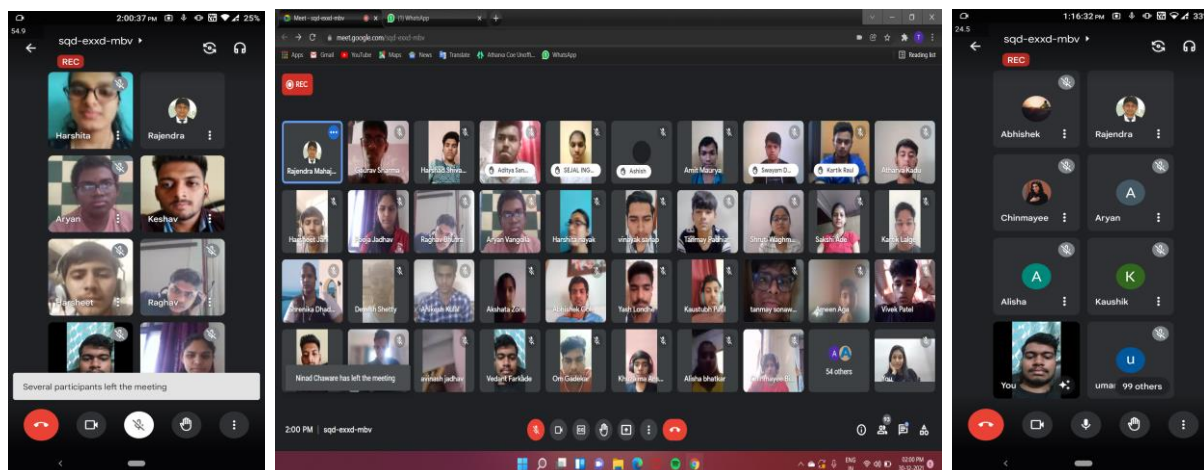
2:00:37 PM 25%
54.9
sqd-exxd-mbv ▸
REC
Harshita
Rajendra
Aryan
Keshav
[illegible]
Raghav
Several participants left the meeting

Meet - sqd-exxd-mbv
(1) WhatsApp
meet.google.com/sqd-exxd-mbv
Apps Gmail YouTube Maps News Translate WhatsApp
Reading list
REC
Rajendra Mahaj...
Gaurav Sharma
Harshad Shiva...
Aditya San...
SEJAL ING...
Ashish
Amit Maurya
Swayam D...
Kartik Raul
Atharva Kadu
Harpreet Jan
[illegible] Jadhav
Raghav Bhutra
Aryan Vangala
Harshita Nayak
vinayak sanap
Tanmay Pathak
Shruti Waghm...
Sakshi Rao
Kartik Lalge
Dhrenika Dhad...
Devesh Shetty
Ankush Kuhi
Akshata Zore
Abhishek Gole
Yash Londhe
Kaustubh Patil
tanmay sonaw...
Ameen Aga
Vivek Patel
Ninad Chaware has left the meeting
avinash jadhav
Vedant Farkade
Om Gadekar
Khushi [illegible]
Alisha bhatkar
Chinmayee B...
54 others
You
2:00 PM | sqd-exxd-mbv

1:16:32 PM
24.5
sqd-exxd-mbv ▸
REC
Abhishek
Rajendra
Chinmayee
Aryan
Alisha
Kaushik
You
uma
99 others